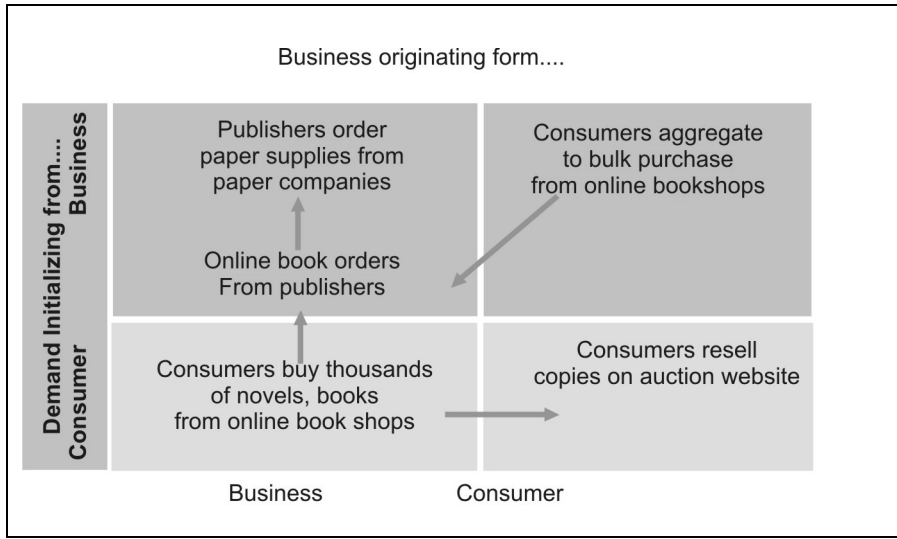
Business originating form....

Demand Initializing from....

Business

Consumer

Publishers order paper supplies from paper companies

Online book orders From publishers

Consumers aggregate to bulk purchase from online bookshops

Consumers buy thousands of novels, books from online book shops

Consumers resell copies on auction website

Business

Consumer